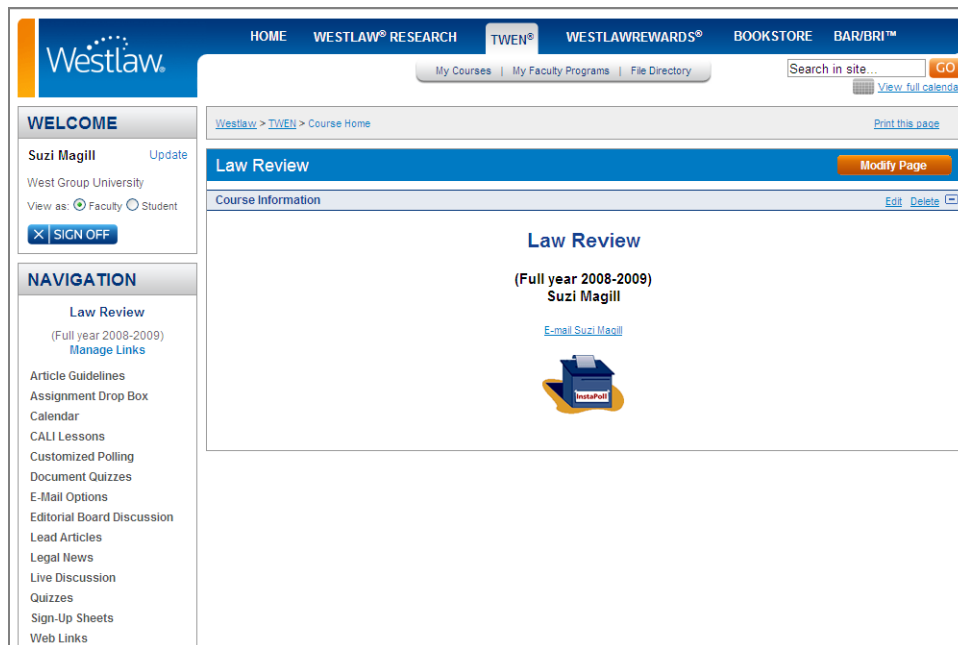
Westlaw.

HOME WESTLAW® RESEARCH TWEN® WESTLAWREWARDS® BOOKSTORE BAR/BRI™

My Courses | My Faculty Programs | File Directory

Search in site... GO

View full calenda

WELCOME

Suzi Magill Update

West Group University

View as: Faculty Student

SIGN OFF

NAVIGATION

Law Review

(Full year 2008-2009)

Manage Links

Article Guidelines
Assignment Drop Box
Calendar
CALI Lessons
Customized Polling
Document Quizzes
E-Mail Options
Editorial Board Discussion
Lead Articles
Legal News
Live Discussion
Quizzes
Sign-Up Sheets
Web Links

Westlaw > TWEN > Course Home

Print this page

Law Review

Modify Page

Course Information

Edit Delete

Law Review

(Full year 2008-2009)
Suzi Magill

E-mail Suzi Magill

InstaPoll